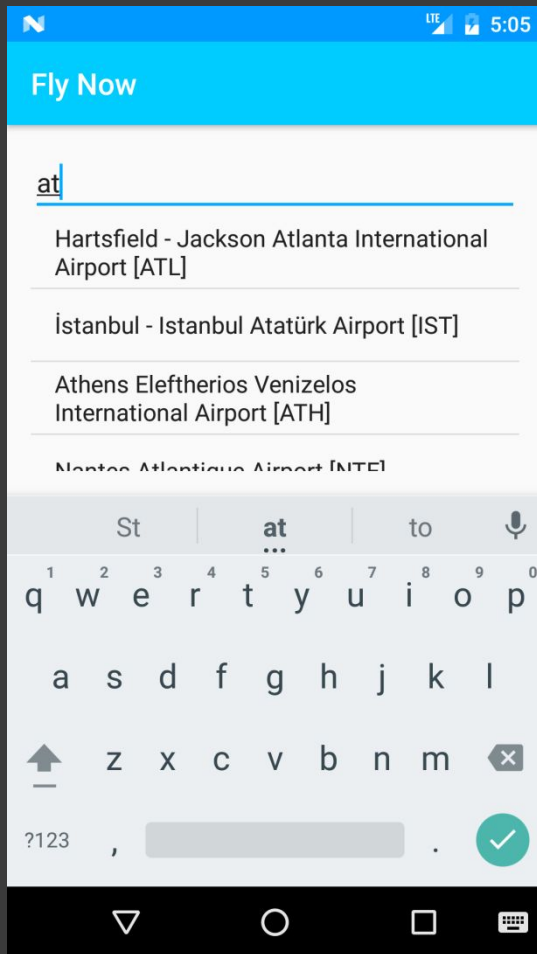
LTE 5:05

Fly Now

at

Hartsfield - Jackson Atlanta International Airport [ATL]

İstanbul - Istanbul Atatürk Airport [IST]

Athens Eleftherios Venizelos International Airport [ATH]

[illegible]

St at to

1 2 3 4 5 6 7 8 9 0
q w e r t y u i o p

a s d f g h j k l

z x c v b n m

?123 , .